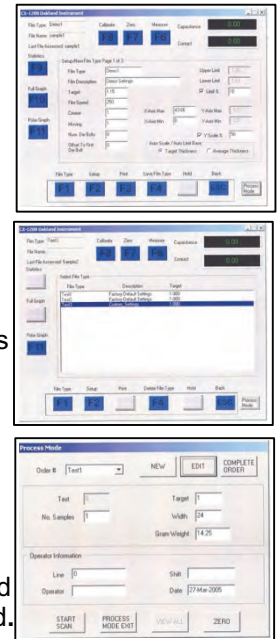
CX-1200 Oakland Instrument

File Type Demo1
File Name sample1
Last File Accessed sample1

Calibrate F8
Zero F7
Measure F6

Capacitance 0.00
Contact 0.00

Statistics F9
Full Graph F10
Pulse Graph F11

Setup/New File Type Page 1 of 3

File Type Demo1
File Description Demo Settings
Target 1.75
File Speed 250
Coarse 1
Moving 5
Num. De Bolts 0
Offset To First De Bolt 0

Upper Limit
Lower Limit
Limit %
X Axis Max 43436
X Axis Min 0
Y Axis Max
Y Axis Min
Y Scale % 50
Auto Scale / Auto Limit Base
Target Thickness
Average Thickness

File Type F1
Setup F2
Print F3
Save File Type F4
Hold
Back F12
Process Mode

CX-1200 Oakland Instrument

File Type Test1
File Name
Last File Accessed sample1

Calibrate F8
Zero F7
Measure F6

Capacitance 0.00
Contact 0.00

Statistics
Full Graph
Pulse Graph F11

Select File Type

| File Type | Description | Target |
|---|---|---|
| Test1 | Factory Default Settings | 1.000 |
| Test2 | Factory Default Settings | 1.000 |
| Test3 | Custom Settings | 1.000 |

File Type F1
Setup F2
Print
Delete File Type F4
Hold
Back F12
Process Mode

s

Process Mode

Order # Test1
NEW
EDIT
COMPLETE ORDER

Test 1
No. Samples 1

Target 1
Width 24
Gram Weight 14.25

Operator Information
Line 0
Operator
Shift 1
Date 27-Mar-2005

START SCAN
PROCESS MODE EXIT
VIEW ALL
ZERO

d
d.